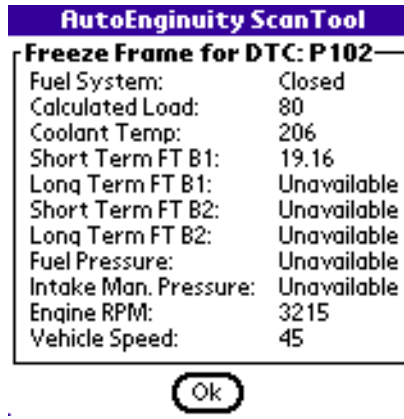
AutoEnginuity ScanTool

Freeze Frame for DTC: P102

| Fuel System: | Closed |
|---|---|
| Calculated Load: | 80 |
| Coolant Temp: | 206 |
| Short Term FT B1: | 19.16 |
| Long Term FT B1: | Unavailable |
| Short Term FT B2: | Unavailable |
| Long Term FT B2: | Unavailable |
| Fuel Pressure: | Unavailable |
| Intake Man. Pressure: | Unavailable |
| Engine RPM: | 3215 |
| Vehicle Speed: | 45 |

Ok